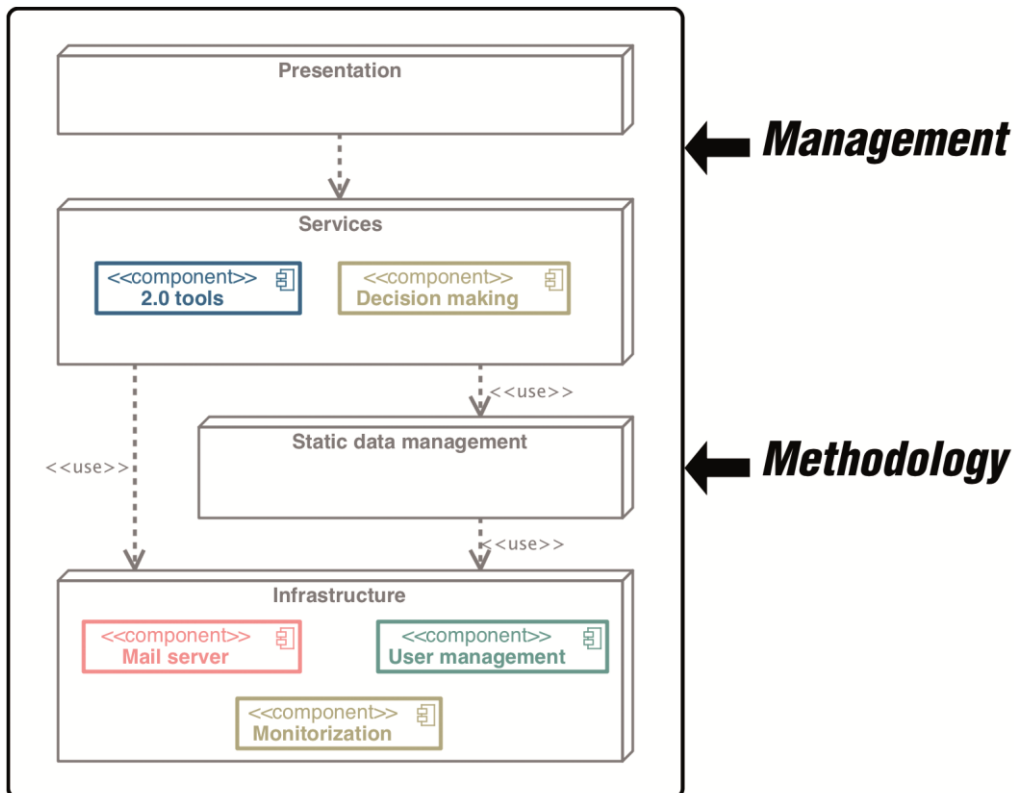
Presentation

Management

Services

<<component>>
2.0 tools

<<component>>
Decision making

<<use>>

Static data management

<<use>>

Methodology

<<use>>

Infrastructure

<<component>>
Mail server

<<component>>
User management

<<component>>
Monitorization